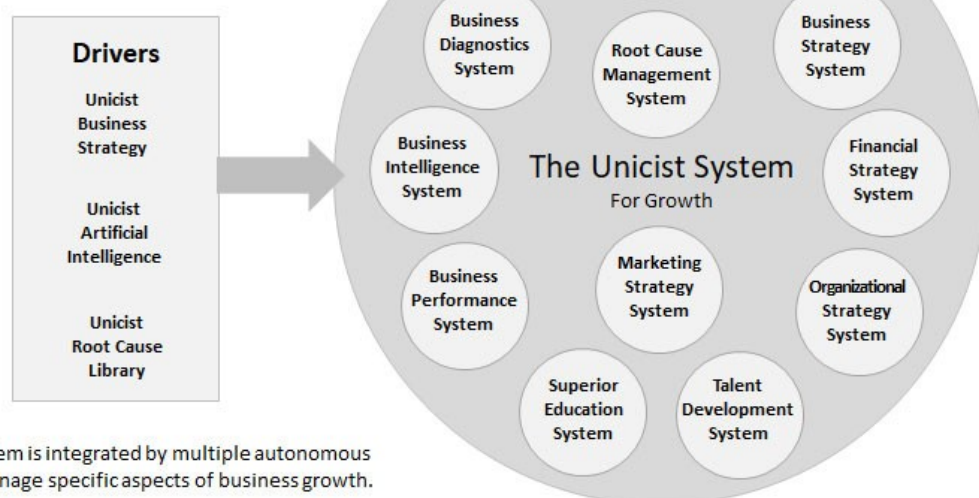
Drivers

Unicist Business Strategy

Unicist Artificial Intelligence

Unicist Root Cause Library

Business Diagnostics System

Root Cause Management System

Business Strategy System

Business Intelligence System

The Unicist System
For Growth

Financial Strategy System

Business Performance System

Marketing Strategy System

Organizational Strategy System

Superior Education System

Talent Development System

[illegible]em is integrated by multiple autonomous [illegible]nage specific aspects of business growth.